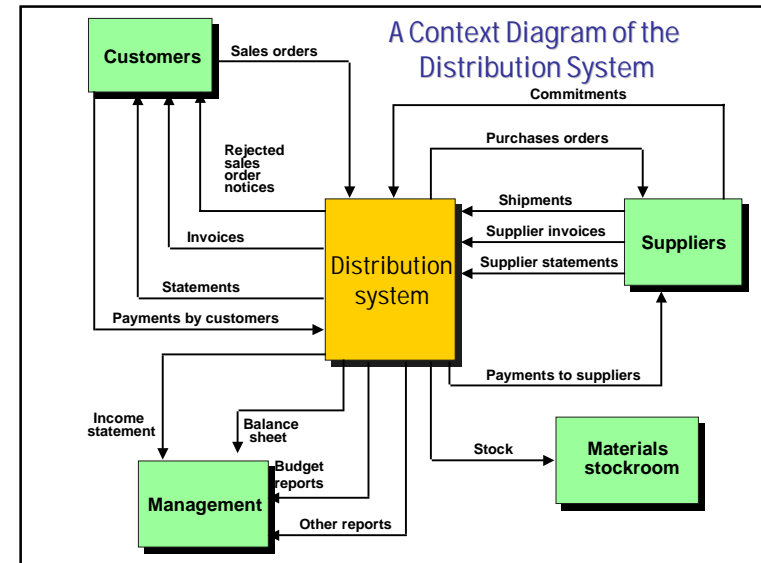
A Context Diagram of the Distribution System

Customers

Sales orders

Commitments

Purchases orders

Rejected sales order notices

Shipments

Invoices

Supplier invoices

Suppliers

Distribution system

Supplier statements

Statements

Payments by customers

Payments to suppliers

Income statement

Balance sheet

Budget reports

Stock

Materials stockroom

Management

Other reports